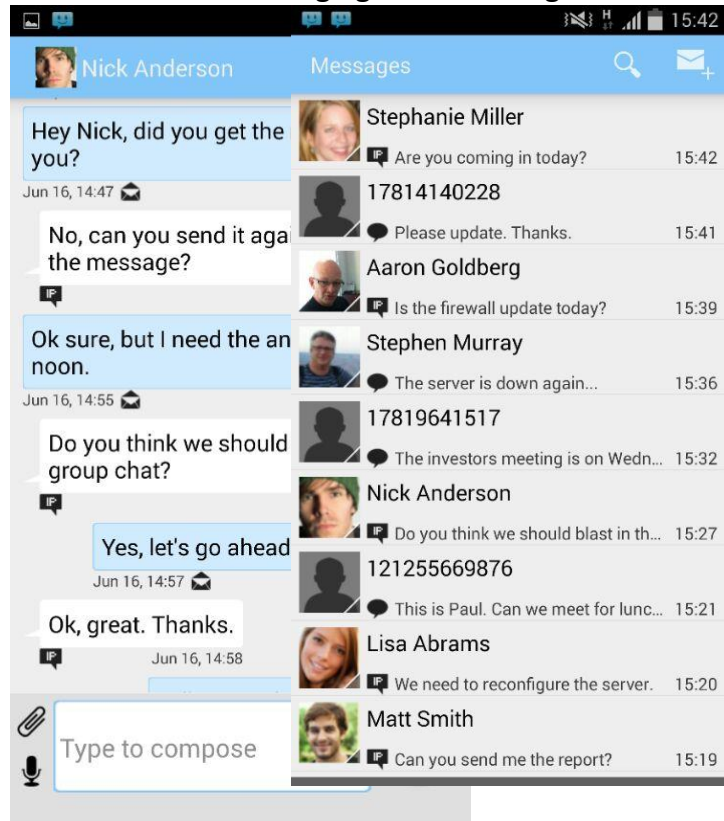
Nick Anderson

Hey Nick, did you get the you?

Jun 16, 14:47

No, can you send it agai the message?

Ok sure, but I need the an noon.

Jun 16, 14:55

Do you think we should group chat?

Yes, let's go ahead

Jun 16, 14:57

Ok, great. Thanks.

Jun 16, 14:58

Type to compose

H 15:42

Messages

Stephanie Miller
Are you coming in today? 15:42

17814140228
Please update. Thanks. 15:41

Aaron Goldberg
Is the firewall update today? 15:39

Stephen Murray
The server is down again... 15:36

17819641517
The investors meeting is on Wedn... 15:32

Nick Anderson
Do you think we should blast in th... 15:27

121255669876
This is Paul. Can we meet for lunc... 15:21

Lisa Abrams
We need to reconfigure the server. 15:20

Matt Smith
Can you send me the report? 15:19